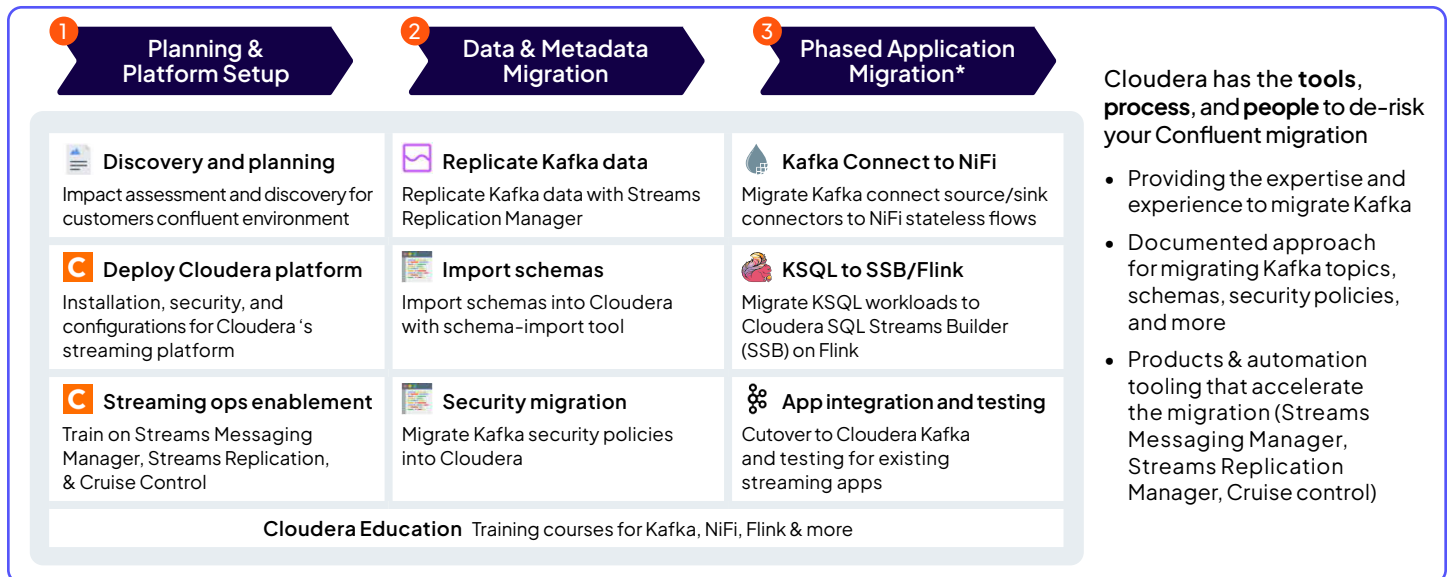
1 Planning & Platform Setup

2 Data & Metadata Migration

3 Phased Application Migration*

**Discovery and planning**
Impact assessment and discovery for customers confluent environment

**Replicate Kafka data**
Replicate Kafka data with Streams Replication Manager

**Kafka Connect to NiFi**
Migrate Kafka connect source/sink connectors to NiFi stateless flows

**Deploy Cloudera platform**
Installation, security, and configurations for Cloudera 's streaming platform

**Import schemas**
Import schemas into Cloudera with schema-import tool

**KSQL to SSB/Flink**
Migrate KSQL workloads to Cloudera SQL Streams Builder (SSB) on Flink

**Streaming ops enablement**
Train on Streams Messaging Manager, Streams Replication, & Cruise Control

**Security migration**
Migrate Kafka security policies into Cloudera

**App integration and testing**
Cutover to Cloudera Kafka and testing for existing streaming apps

**Cloudera Education** Training courses for Kafka, NiFi, Flink & more

Cloudera has the **tools**, **process**, and **people** to de-risk your Confluent migration

- Providing the expertise and experience to migrate Kafka
- Documented approach for migrating Kafka topics, schemas, security policies, and more
- Products & automation tooling that accelerate the migration (Streams Messaging Manager, Streams Replication Manager, Cruise control)